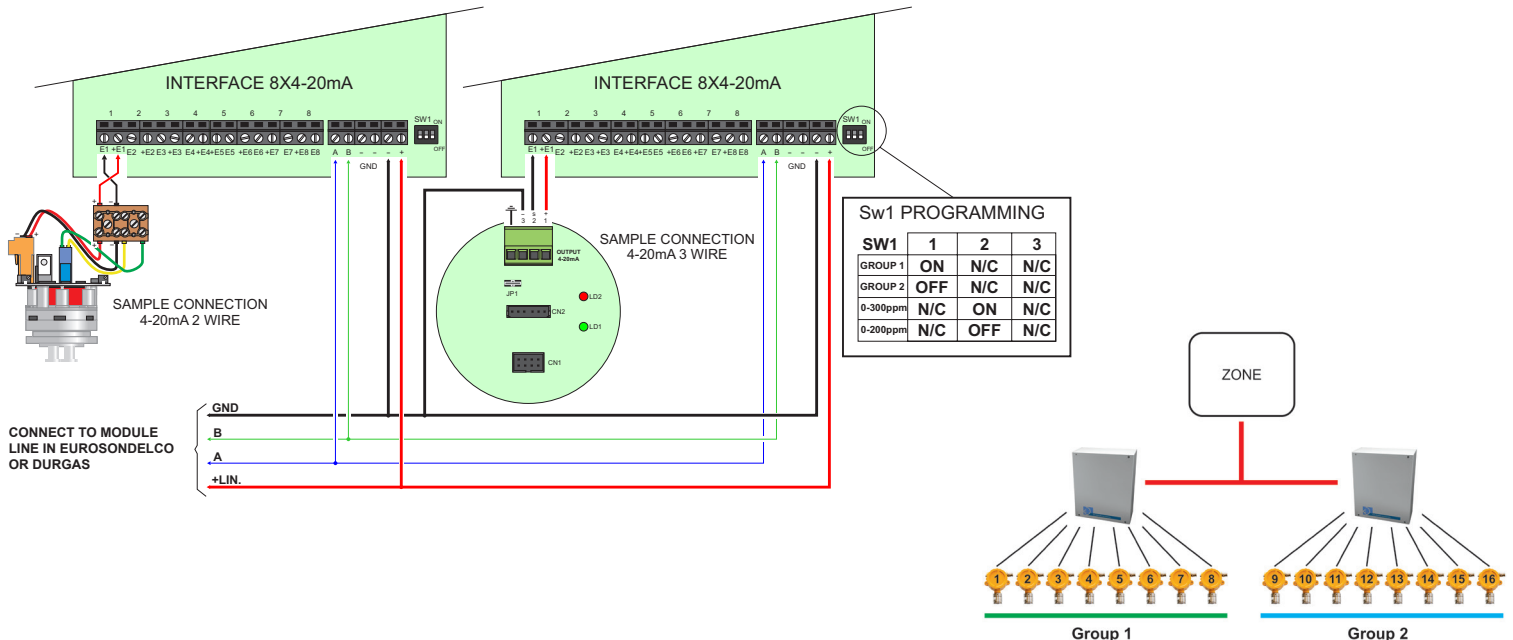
INTERFACE 8X4-20mA

1 2 3 4 5 6 7 8

SW1 ON OFF

E1 +E1 E2 +E2 E3 +E3 E4 +E4 E5 +E5 E6 +E6 E7 +E7 E8 +E8 A B - - - +

GND

SAMPLE CONNECTION
4-20mA 2 WIRE

INTERFACE 8X4-20mA

1 2 3 4 5 6 7 8

SW1 ON OFF

E1 +E1 E2 +E2 E3 +E3 E4 +E4 E5 +E5 E6 +E6 E7 +E7 E8 +E8 A B - - - +

GND

- S +
3 2 1

OUTPUT
4-20mA

JP1

LD2

CN2

LD1

CN1

SAMPLE CONNECTION
4-20mA 3 WIRE

Sw1 PROGRAMMING

| SW1 | 1 | 2 | 3 |
|---|---|---|---|
| GROUP 1 | ON | N/C | N/C |
| GROUP 2 | OFF | N/C | N/C |
| 0-300ppm | N/C | ON | N/C |
| 0-200ppm | N/C | OFF | N/C |

GND

B

A

+LIN.

CONNECT TO MODULE
LINE IN EUROSONDELCO
OR DURGAS

ZONE

1 2 3 4 5 6 7 8

9 10 11 12 13 14 15 16

Group 1

Group 2